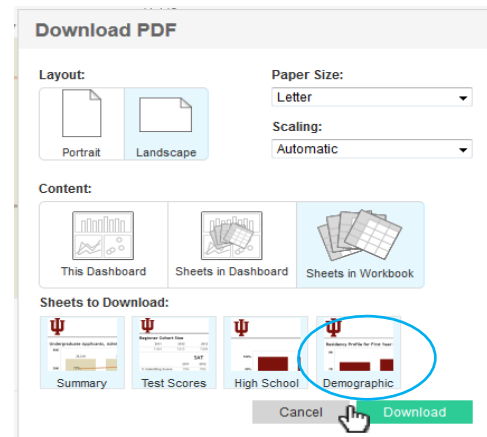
Download PDF

Layout:

Portrait

Landscape

Paper Size:

Letter

Scaling:

Automatic

Content:

This Dashboard

Sheets in Dashboard

Sheets in Workbook

Sheets to Download:

Undergraduate Applicants, Admi

Summary

Beginner Cohort Size

SAT

Test Scores

High School

Residency Profile for First Year

Demographic

Cancel

Download